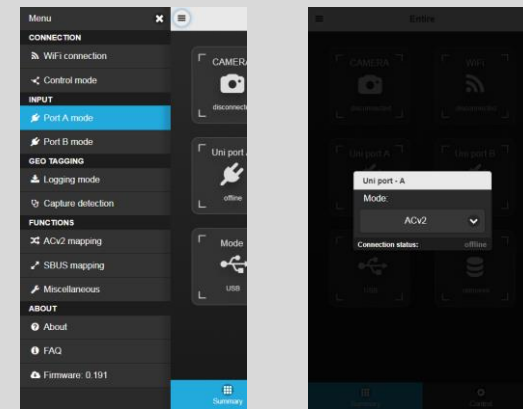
Menu
CONNECTION
WiFi connection
Control mode
INPUT
Port A mode
Port B mode
GEO TAGGING
Logging mode
Capture detection
FUNCTIONS
ACv2 mapping
SBUS mapping
Miscellaneous
ABOUT
About
FAQ
Firmware: 0.191

CAMERA
disconnected
Uni port
offline
Mode
USB
Summary

Entire
CAMERA
disconnected
WiFi
disconnected
Uni port A
Uni port B
Uni port - A
Mode:
ACv2
Connection status:
offline
USB
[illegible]
Summary
Control